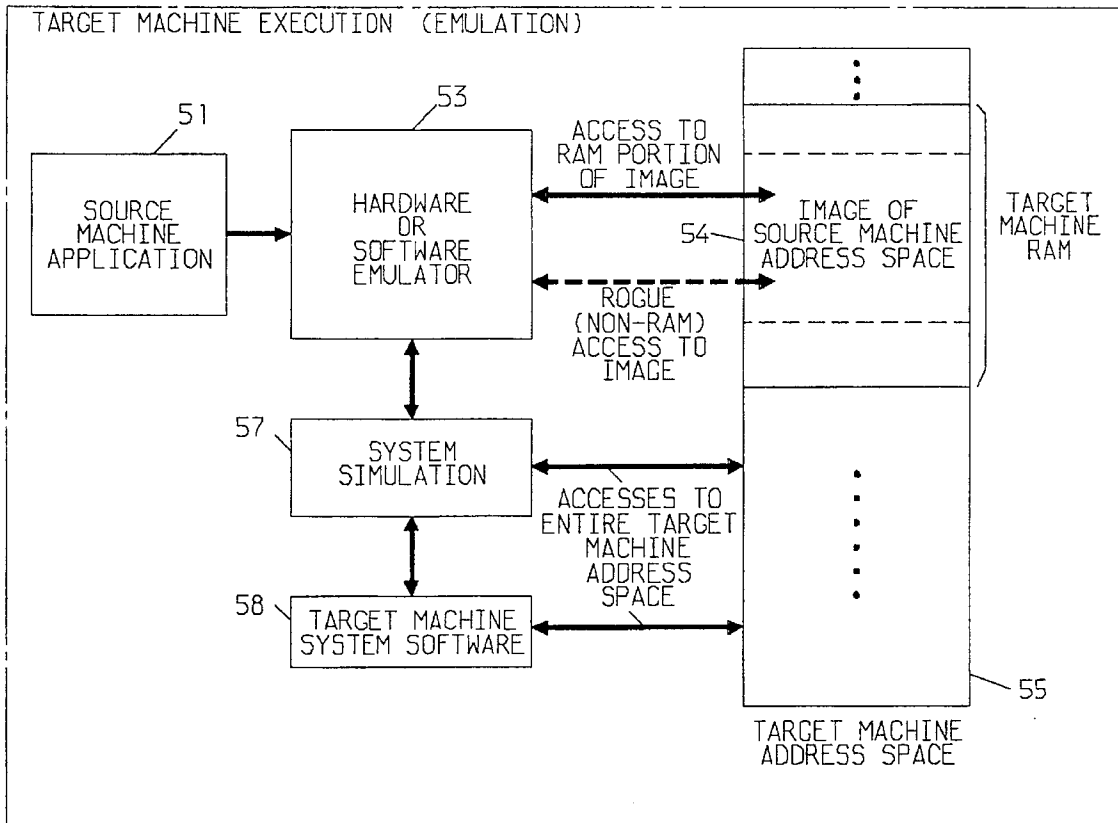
TARGET MACHINE EXECUTION (EMULATION)

51

SOURCE MACHINE APPLICATION

53

HARDWARE OR SOFTWARE EMULATOR

ACCESS TO RAM PORTION OF IMAGE

ROGUE (NON-RAM) ACCESS TO IMAGE

54

IMAGE OF SOURCE MACHINE ADDRESS SPACE

TARGET MACHINE RAM

57

SYSTEM SIMULATION

ACCESSES TO ENTIRE TARGET MACHINE ADDRESS SPACE

58

TARGET MACHINE SYSTEM SOFTWARE

55

TARGET MACHINE ADDRESS SPACE